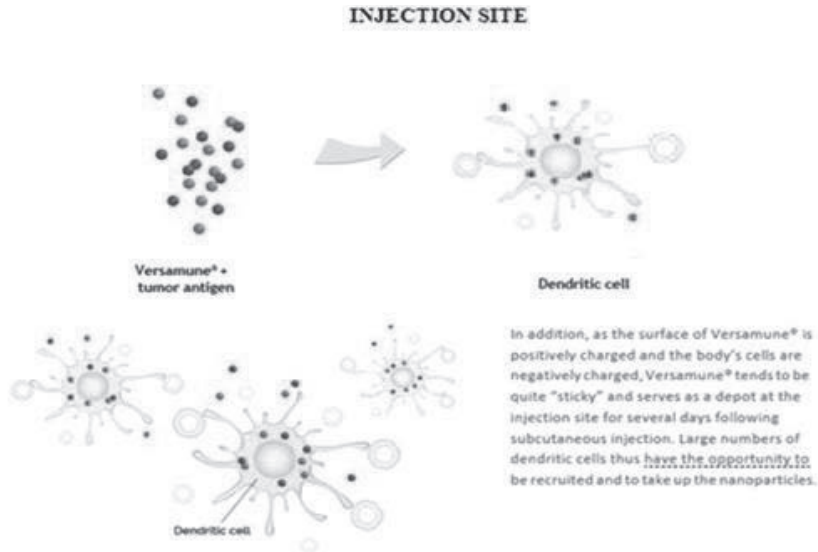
INJECTION SITE

Versamune® + tumor antigen

Dendritic cell

In addition, as the surface of Versamune® is positively charged and the body's cells are negatively charged, Versamune® tends to be quite "sticky" and serves as a depot at the injection site for several days following subcutaneous injection. Large numbers of dendritic cells thus have the opportunity to be recruited and to take up the nanoparticles.

Dendritic cell